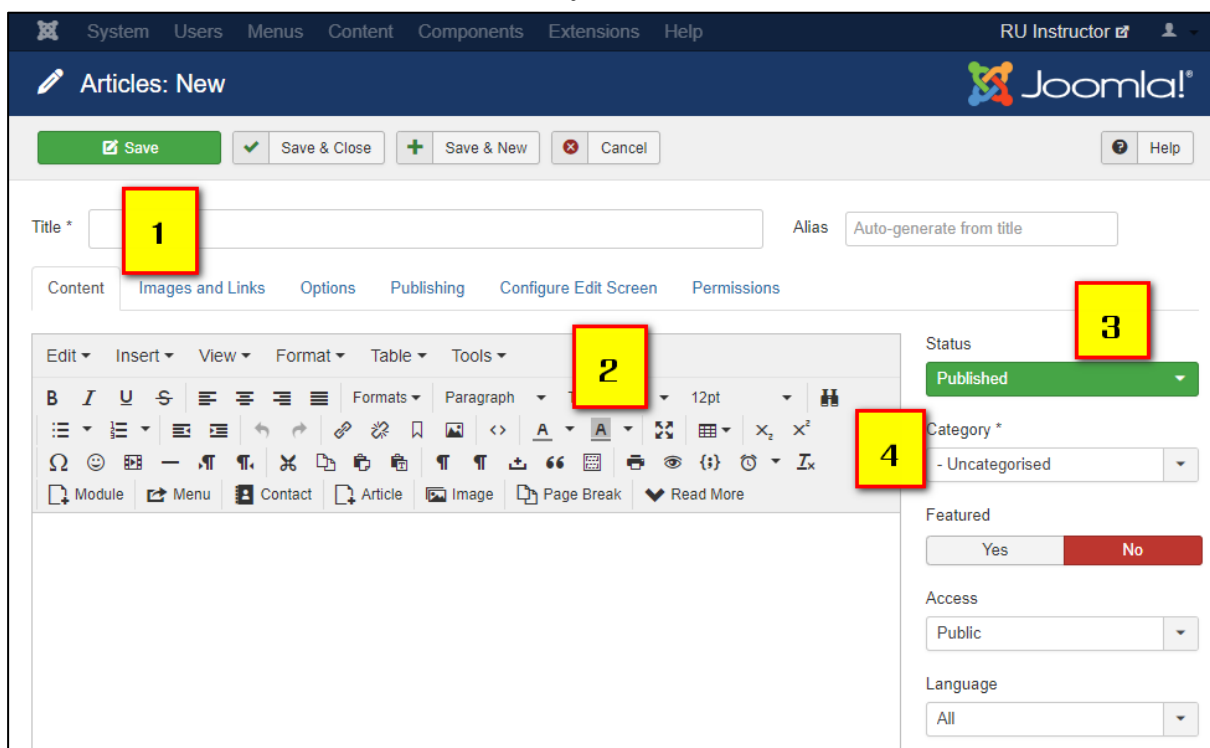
System Users Menus Content Components Extensions Help RU Instructor

Articles: New

Joomla!®

Save ✔ Save & Close + Save & New Cancel Help

Title * 1 Alias Auto-generate from title

Content Images and Links Options Publishing Configure Edit Screen Permissions

Edit ▾ Insert ▾ View ▾ Format ▾ Table ▾ Tools ▾ 2

B I U S Formats ▾ Paragraph ▾ 12pt

Ω {;}

Module Menu Contact Article Image Page Break Read More

3

Status

Published

4

Category *

- Uncategorised

Featured

Yes No

Access

Public

Language

All